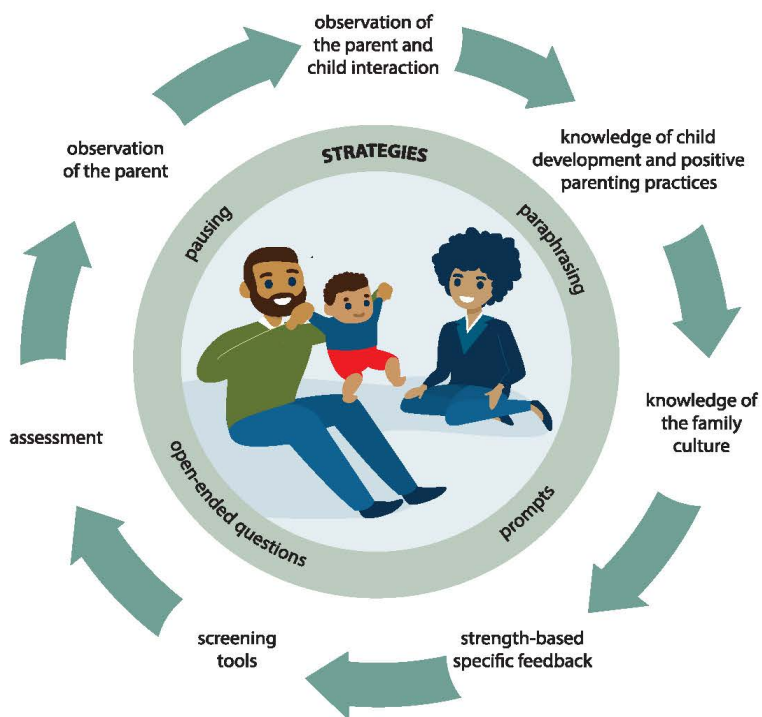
observation of the parent and child interaction

knowledge of child development and positive parenting practices

knowledge of the family culture

strength-based specific feedback

screening tools

assessment

observation of the parent

STRATEGIES

paraphrasing

prompts

open-ended questions

pausing